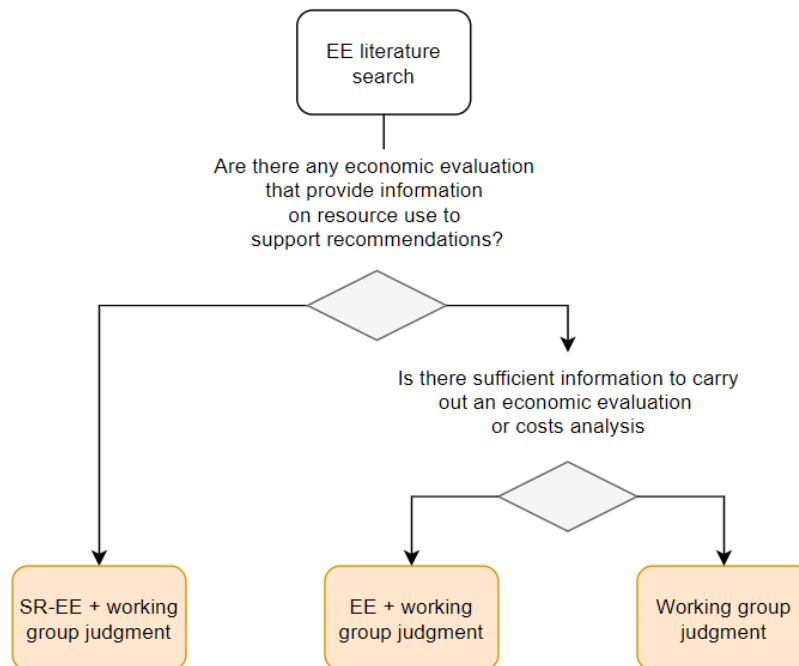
EE literature search

Are there any economic evaluation that provide information on resource use to support recommendations?

Is there sufficient information to carry out an economic evaluation or costs analysis

SR-EE + working group judgment

EE + working group judgment

Working group judgment